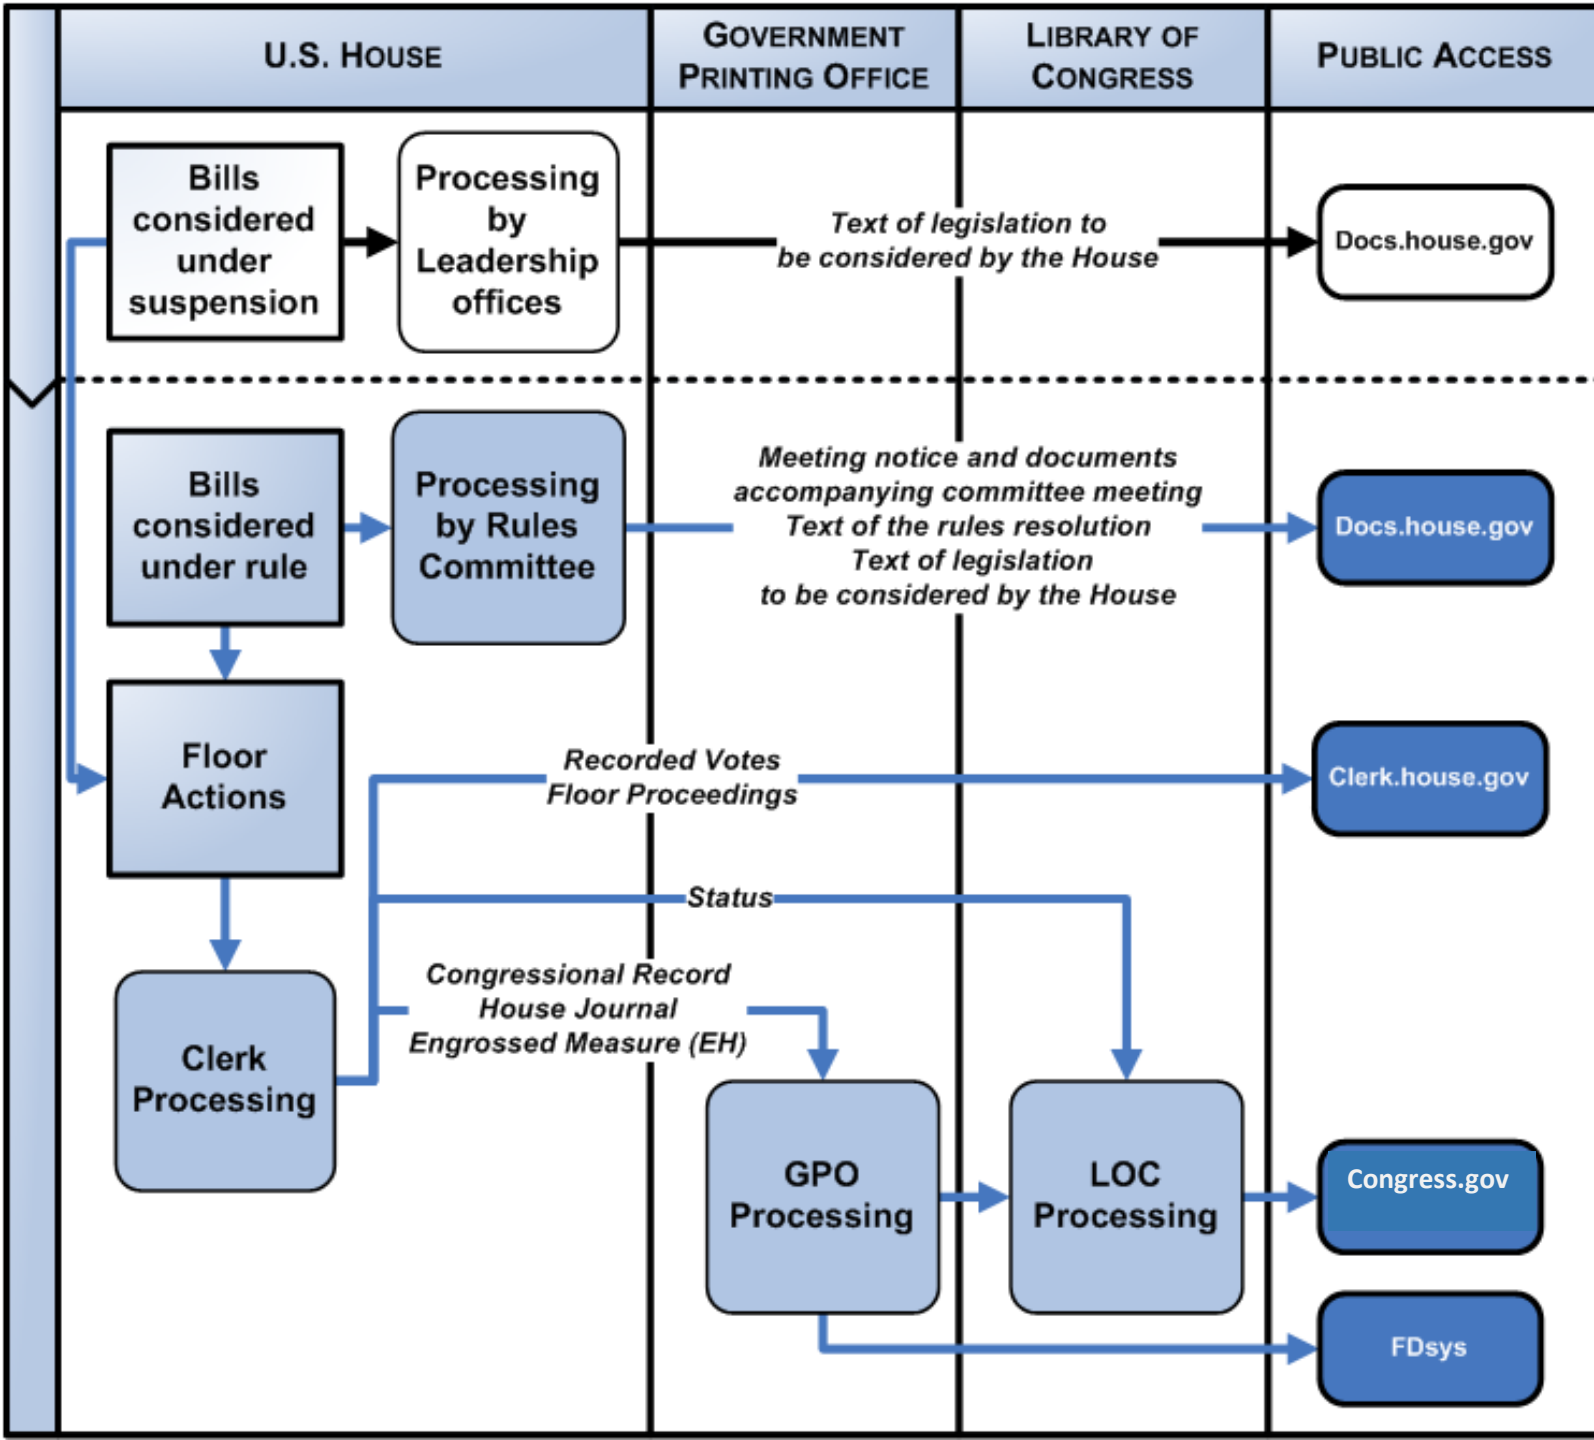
U.S. House

Government Printing Office

Library of Congress

Public Access

Bills considered under suspension

Processing by Leadership offices

Text of legislation to be considered by the House

Docs.house.gov

Bills considered under rule

Processing by Rules Committee

Meeting notice and documents accompanying committee meeting
Text of the rules resolution
Text of legislation to be considered by the House

Docs.house.gov

Floor Actions

Recorded Votes
Floor Proceedings

Clerk.house.gov

Status

Clerk Processing

Congressional Record
House Journal
Engrossed Measure (EH)

GPO Processing

LOC Processing

Congress.gov

FDsys